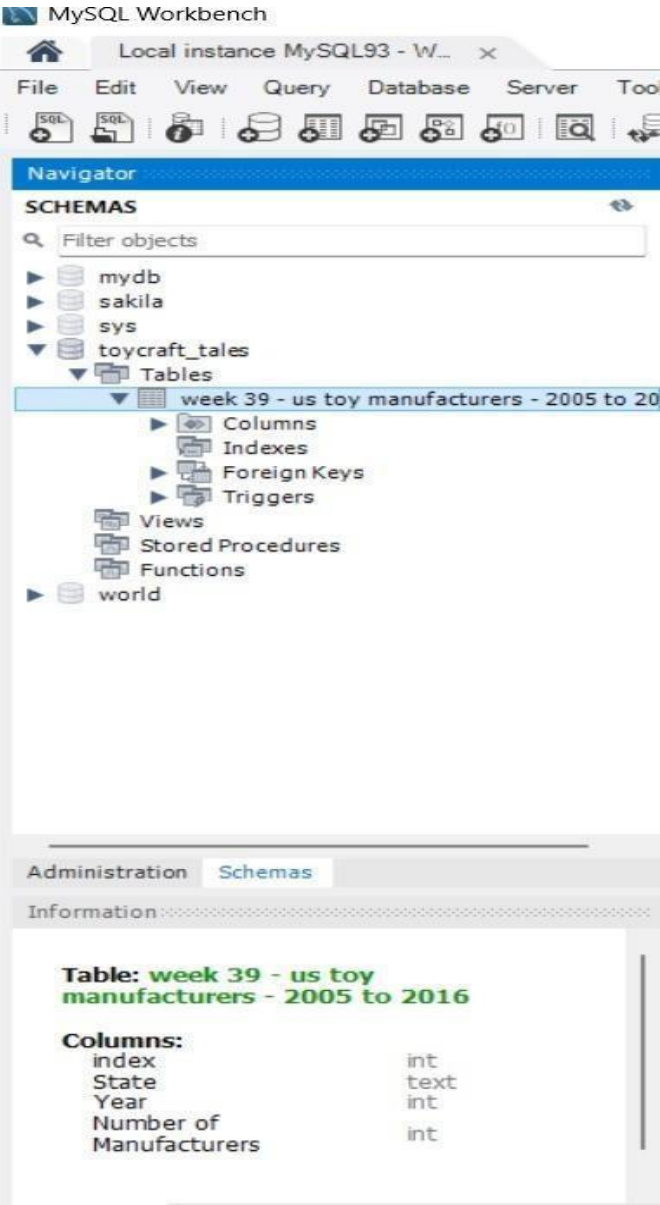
MySQL Workbench

Local instance MySQL93 - W... ×

File Edit View Query Database Server Too

Navigator

SCHEMAS

Filter objects

mydb
sakila
sys
toycraft_tales
Tables
week 39 - us toy manufacturers - 2005 to 20
Columns
Indexes
Foreign Keys
Triggers
Views
Stored Procedures
Functions
world

Administration Schemas

Information

Table: week 39 - us toy manufacturers - 2005 to 2016

Columns:

| | |
|---|---|
| index | int |
| State | text |
| Year | int |
| Number of Manufacturers | int |